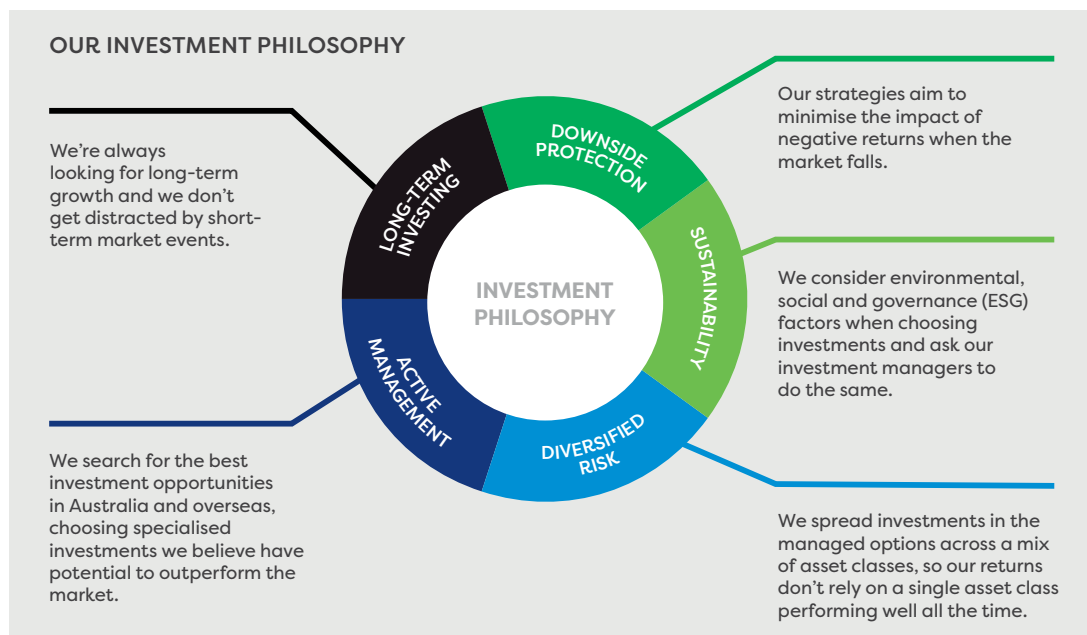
OUR INVESTMENT PHILOSOPHY

We're always looking for long-term growth and we don't get distracted by short-term market events.

LONG-TERM INVESTING

DOWNSIDE PROTECTION

Our strategies aim to minimise the impact of negative returns when the market falls.

SUSTAINABILITY

INVESTMENT PHILOSOPHY

We consider environmental, social and governance (ESG) factors when choosing investments and ask our investment managers to do the same.

ACTIVE MANAGEMENT

DIVERSIFIED RISK

We search for the best investment opportunities in Australia and overseas, choosing specialised investments we believe have potential to outperform the market.

We spread investments in the managed options across a mix of asset classes, so our returns don't rely on a single asset class performing well all the time.